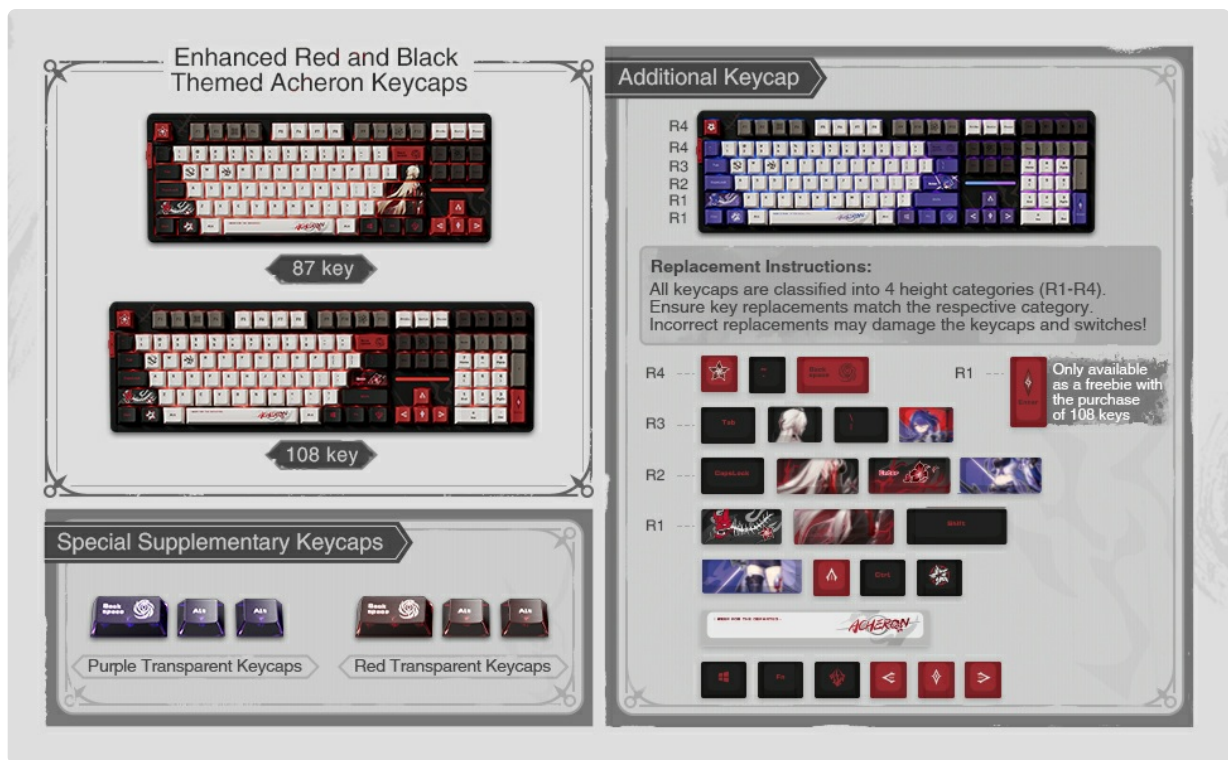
Enhanced Red and Black Themed Acheron Keycaps

87 key

108 key

Special Supplementary Keycaps

Back space

Alt

Alt

Purple Transparent Keycaps

Back space

Alt

Alt

Red Transparent Keycaps

Additional Keycap

R4
R4
R3
R2
R1
R1

Replacement Instructions:
All keycaps are classified into 4 height categories (R1-R4). Ensure key replacements match the respective category. Incorrect replacements may damage the keycaps and switches!

R4

Back space

R1

Enter

Only available as a freebie with the purchase of 108 keys

R3

Tab

R2

CapsLock

R1

Shift

Ctrl

ACHERON

Fn